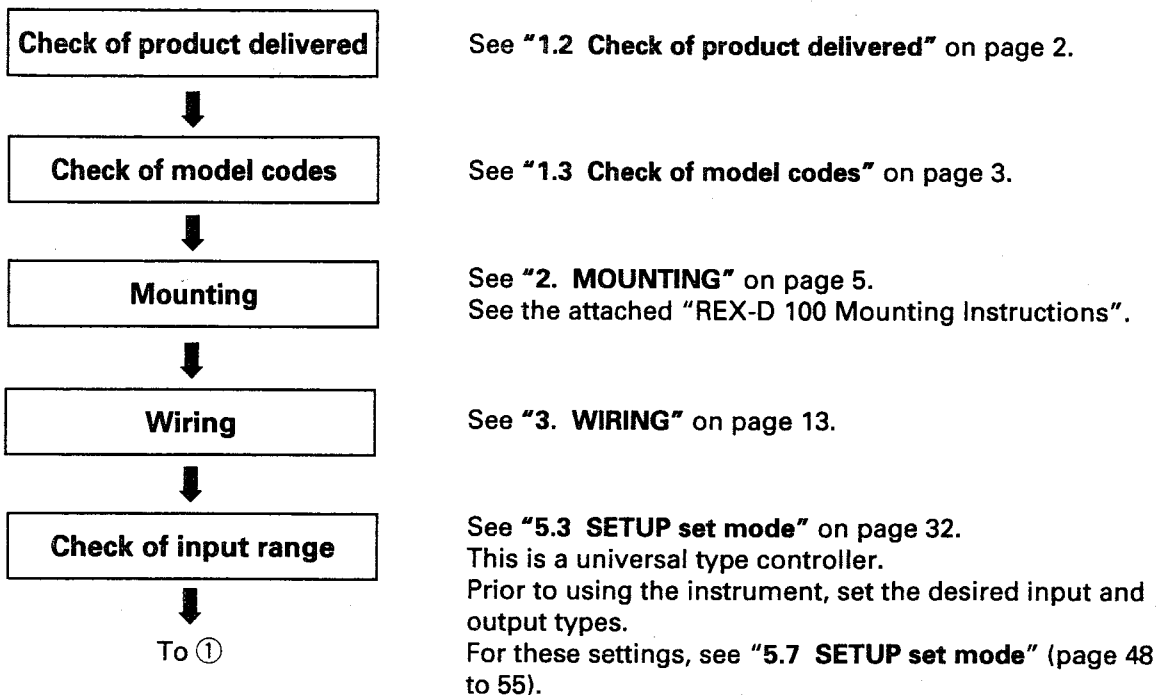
Check of product delivered

See "1.2 Check of product delivered" on page 2.

Check of model codes

See "1.3 Check of model codes" on page 3.

Mounting

See "2. MOUNTING" on page 5.
See the attached "REX-D 100 Mounting Instructions".

Wiring

See "3. WIRING" on page 13.

Check of input range

To ①

See "5.3 SETUP set mode" on page 32.
This is a universal type controller.
Prior to using the instrument, set the desired input and output types.
For these settings, see "5.7 SETUP set mode" (page 48 to 55).